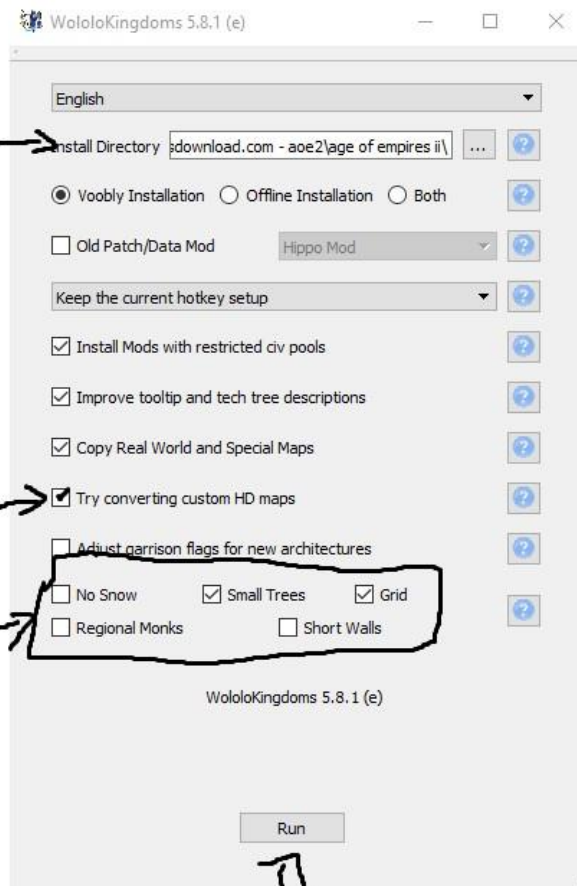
WololoKingdoms 5.8.1 (e)

English

Install Directory sdownload.com - aoe2\age of empires ii\ ...

Voobly Installation Offline Installation Both

Old Patch/Data Mod Hippo Mod

Keep the current hotkey setup

Install Mods with restricted civ pools

Improve tooltip and tech tree descriptions

Copy Real World and Special Maps

Try converting custom HD maps

Adjust garrison flags for new architectures

No Snow Small Trees Grid

Regional Monks Short Walls

WololoKingdoms 5.8.1 (e)

Run